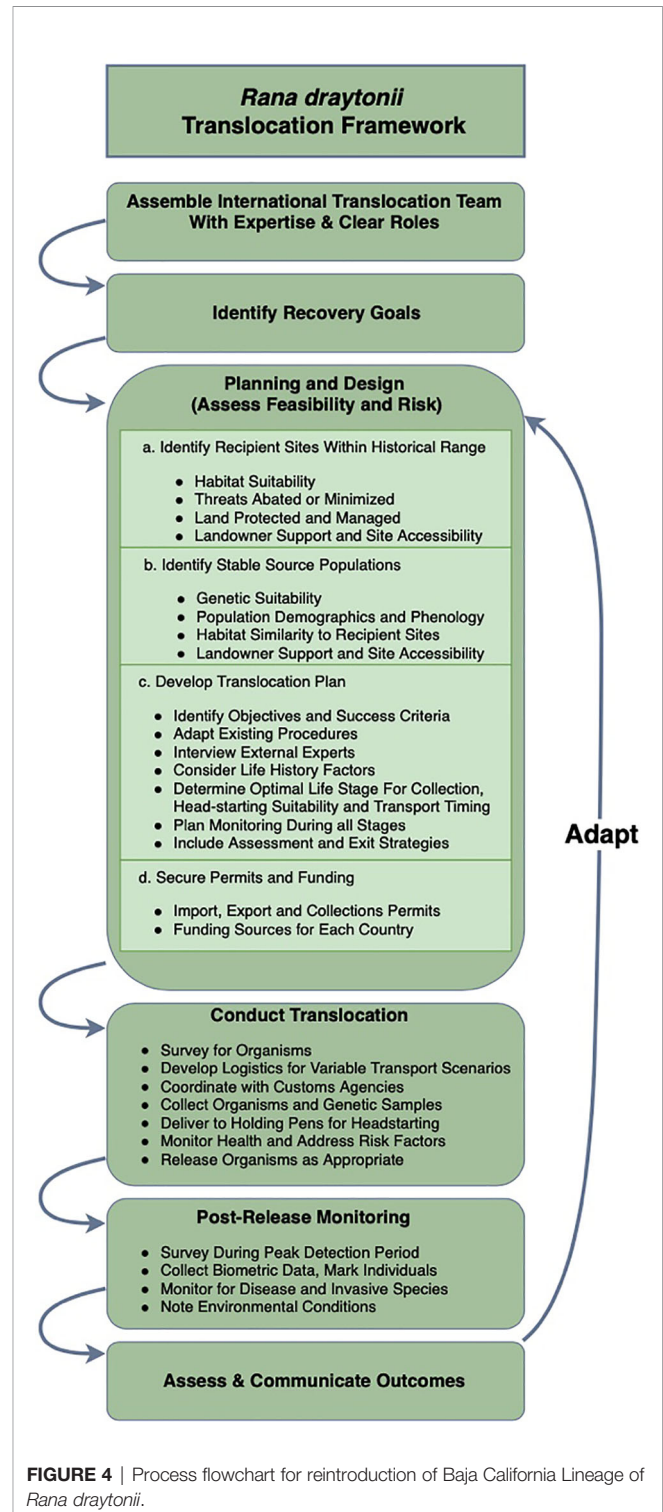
*Rana draytonii*
Translocation Framework

Assemble International Translocation Team With Expertise & Clear Roles

Identify Recovery Goals

Planning and Design
(Assess Feasibility and Risk)

a. Identify Recipient Sites Within Historical Range

- Habitat Suitability
- Threats Abated or Minimized
- Land Protected and Managed
- Landowner Support and Site Accessibility

b. Identify Stable Source Populations

- Genetic Suitability
- Population Demographics and Phenology
- Habitat Similarity to Recipient Sites
- Landowner Support and Site Accessibility

c. Develop Translocation Plan

- Identify Objectives and Success Criteria
- Adapt Existing Procedures
- Interview External Experts
- Consider Life History Factors
- Determine Optimal Life Stage For Collection, Head-starting Suitability and Transport Timing
- Plan Monitoring During all Stages
- Include Assessment and Exit Strategies

d. Secure Permits and Funding

- Import, Export and Collections Permits
- Funding Sources for Each Country

Adapt

Conduct Translocation

- Survey for Organisms
- Develop Logistics for Variable Transport Scenarios
- Coordinate with Customs Agencies
- Collect Organisms and Genetic Samples
- Deliver to Holding Pens for Headstarting
- Monitor Health and Address Risk Factors
- Release Organisms as Appropriate

Post-Release Monitoring

- Survey During Peak Detection Period
- Collect Biometric Data, Mark Individuals
- Monitor for Disease and Invasive Species
- Note Environmental Conditions

Assess & Communicate Outcomes

**FIGURE 4** | Process flowchart for reintroduction of Baja California Lineage of *Rana draytonii*.